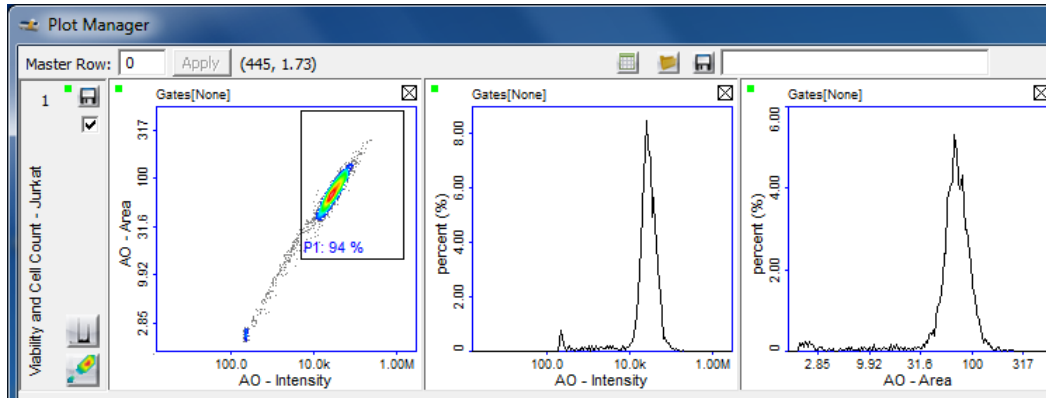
Plot Manager

Master Row: 0 Apply (445, 1.73)

1

Viability and Cell Count - Jurkat

Gates[None]

AO - Area

317
100
31.6
9.92
2.85

P1: 94 %

100.0 10.0k 1.00M
AO - Intensity

Gates[None]

percent (%)

8.00
6.00
4.00
2.00
0

100.0 10.0k 1.00M
AO - Intensity

Gates[None]

percent (%)

6.00
4.00
2.00
0

2.85 9.92 31.6 100 317
AO - Area